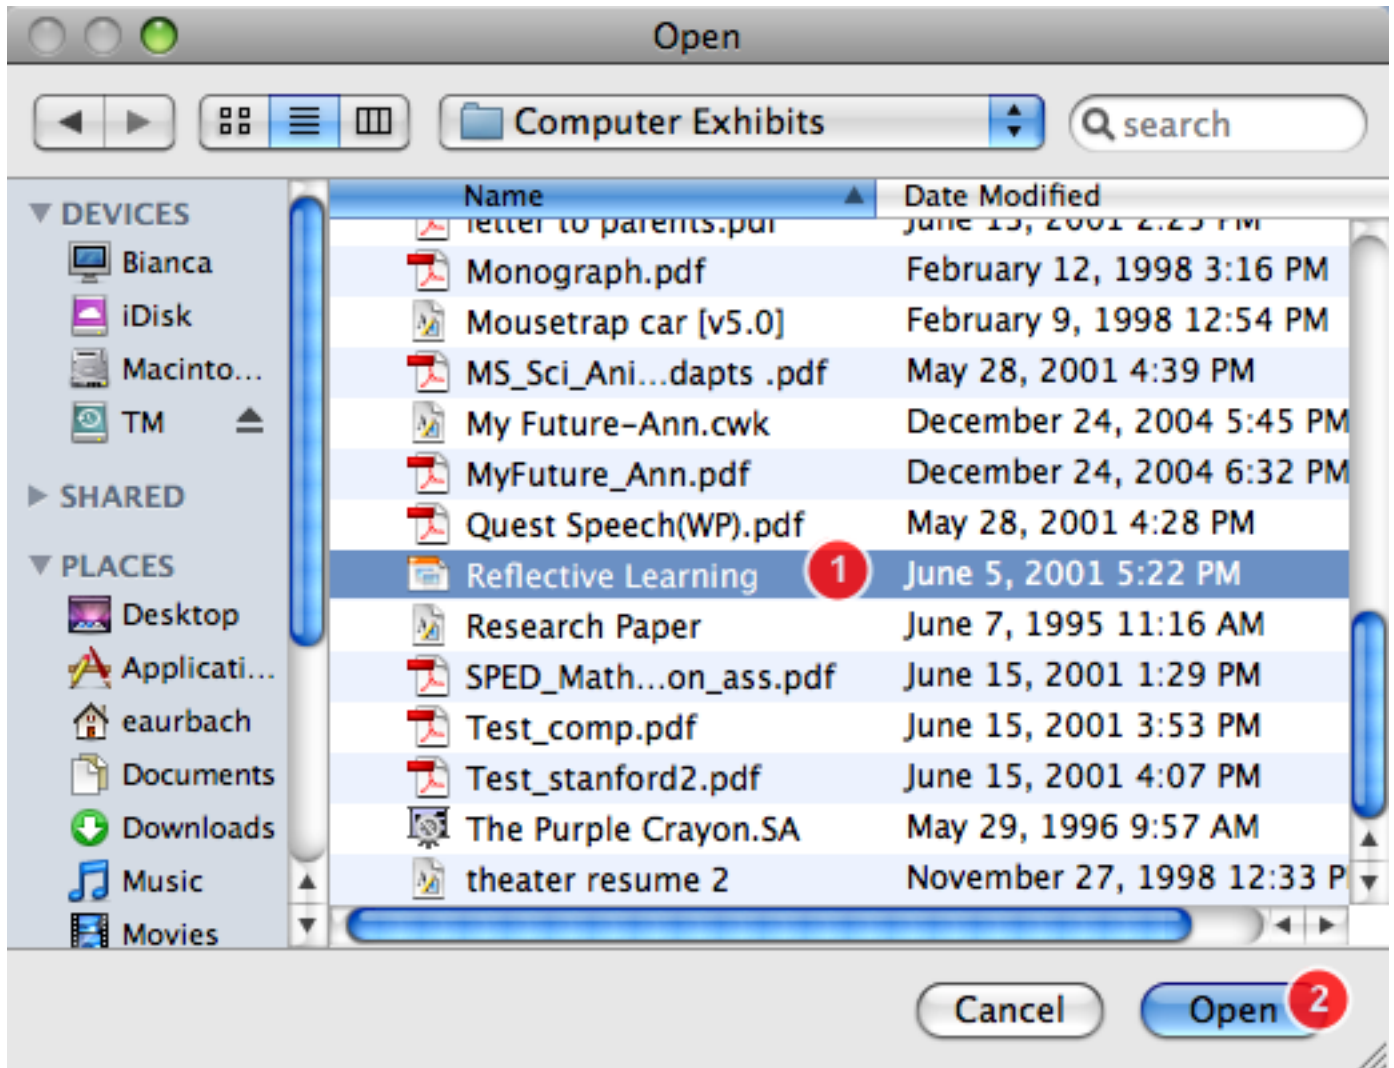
Open

Computer Exhibits

search

DEVICES
Bianca
iDisk
Macinto...
TM
SHARED
PLACES
Desktop
Applicati...
eaurbach
Documents
Downloads
Music
Movies

| Name | Date Modified |
|---|---|
| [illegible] | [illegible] |
| Monograph.pdf | February 12, 1998 3:16 PM |
| Mousetrap car [v5.0] | February 9, 1998 12:54 PM |
| MS_Sci_Ani...dapts .pdf | May 28, 2001 4:39 PM |
| My Future-Ann.cwk | December 24, 2004 5:45 PM |
| MyFuture_Ann.pdf | December 24, 2004 6:32 PM |
| Quest Speech(WP).pdf | May 28, 2001 4:28 PM |
| Reflective Learning | June 5, 2001 5:22 PM |
| Research Paper | June 7, 1995 11:16 AM |
| SPED_Math...on_ass.pdf | June 15, 2001 1:29 PM |
| Test_comp.pdf | June 15, 2001 3:53 PM |
| Test_stanford2.pdf | June 15, 2001 4:07 PM |
| The Purple Crayon.SA | May 29, 1996 9:57 AM |
| theater resume 2 | November 27, 1998 12:33 P |

1

Cancel
Open
2